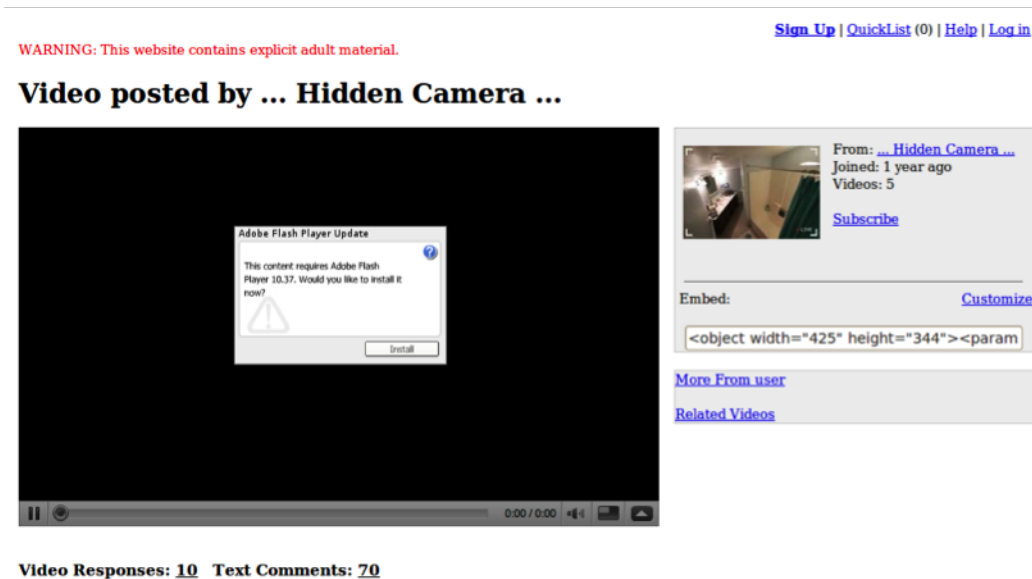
Sign Up | QuickList (0) | Help | Log in

WARNING: This website contains explicit adult material.

Video posted by ... Hidden Camera ...

Adobe Flash Player Update

This content requires Adobe Flash Player 10.37. Would you like to install it now?

Install

0:00 / 0:00

From: ... Hidden Camera ...
Joined: 1 year ago
Videos: 5

Subscribe

Embed:

Customize

<object width="425" height="344"><param

More From user

Related Videos

Video Responses: 10 Text Comments: 70